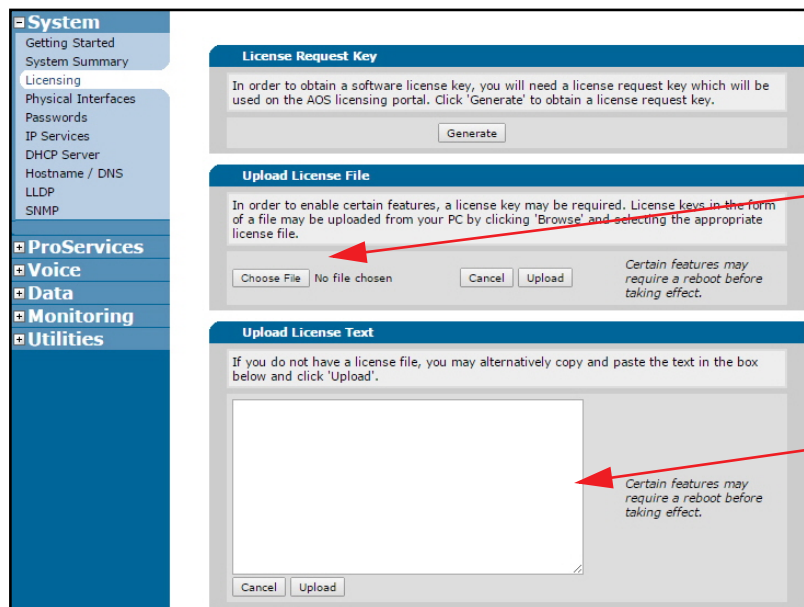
System
Getting Started
System Summary
Licensing
Physical Interfaces
Passwords
IP Services
DHCP Server
Hostname / DNS
LLDP
SNMP

ProServices
Voice
Data
Monitoring
Utilities

License Request Key

In order to obtain a software license key, you will need a license request key which will be used on the AOS licensing portal. Click 'Generate' to obtain a license request key.

Generate

Upload License File

In order to enable certain features, a license key may be required. License keys in the form of a file may be uploaded from your PC by clicking 'Browse' and selecting the appropriate license file.

Choose File No file chosen

Cancel Upload

Certain features may require a reboot before taking effect.

Upload License Text

If you do not have a license file, you may alternatively copy and paste the text in the box below and click 'Upload'.

Certain features may require a reboot before taking effect.

Cancel Upload